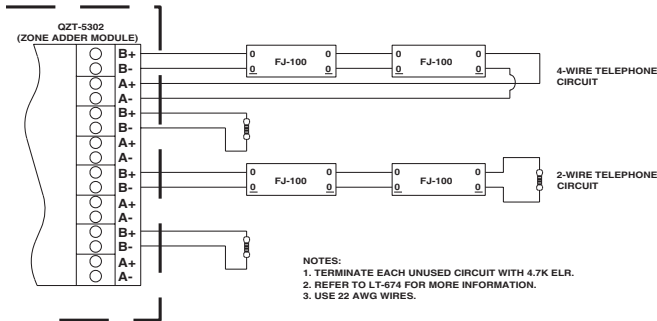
QZT-5302
(ZONE ADDER MODULE)

B+
B-
A+
A-
B+
B-
A+
A-
B+
B-
A+
A-
B+
B-
A+
A-

0 FJ-100 0
0 0

0 FJ-100 0
0 0

4-WIRE TELEPHONE CIRCUIT

0 FJ-100 0
0 0

0 FJ-100 0
0 0

2-WIRE TELEPHONE CIRCUIT

NOTES:
1. TERMINATE EACH UNUSED CIRCUIT WITH 4.7K ELR.
2. REFER TO LT-674 FOR MORE INFORMATION.
3. USE 22 AWG WIRES.